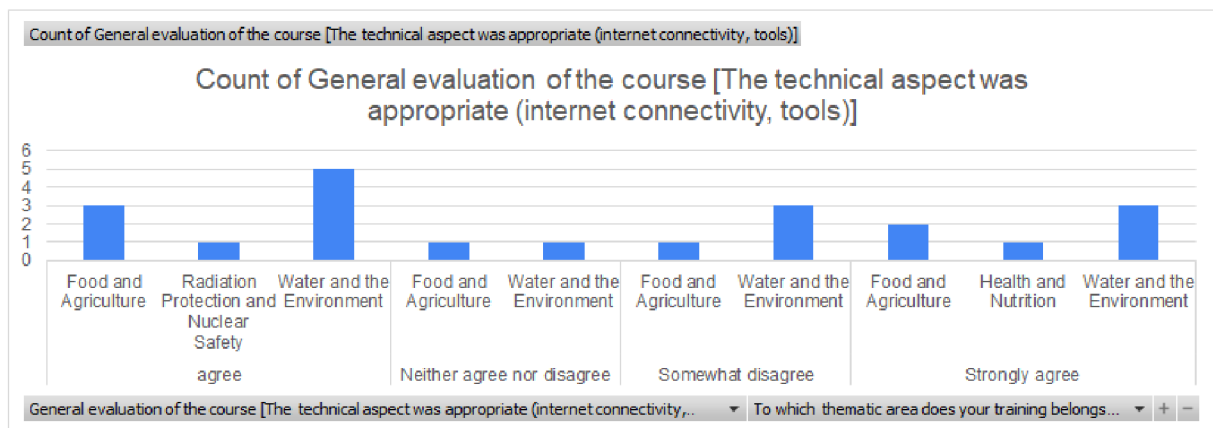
Count of General evaluation of the course [The technical aspect was appropriate (internet connectivity, tools)]

Count of General evaluation of the course [The technical aspect was appropriate (internet connectivity, tools)]

6
5
4
3
2
1
0

Food and Agriculture
Radiation Protection and Nuclear Safety
Water and the Environment
agree

Food and Agriculture
Water and the Environment
Neither agree nor disagree

Food and Agriculture
Water and the Environment
Somewhat disagree

Food and Agriculture
Health and Nutrition
Water and the Environment
Strongly agree

General evaluation of the course [The technical aspect was appropriate (internet connectivity,..
To which thematic area does your training belongs...
+
−